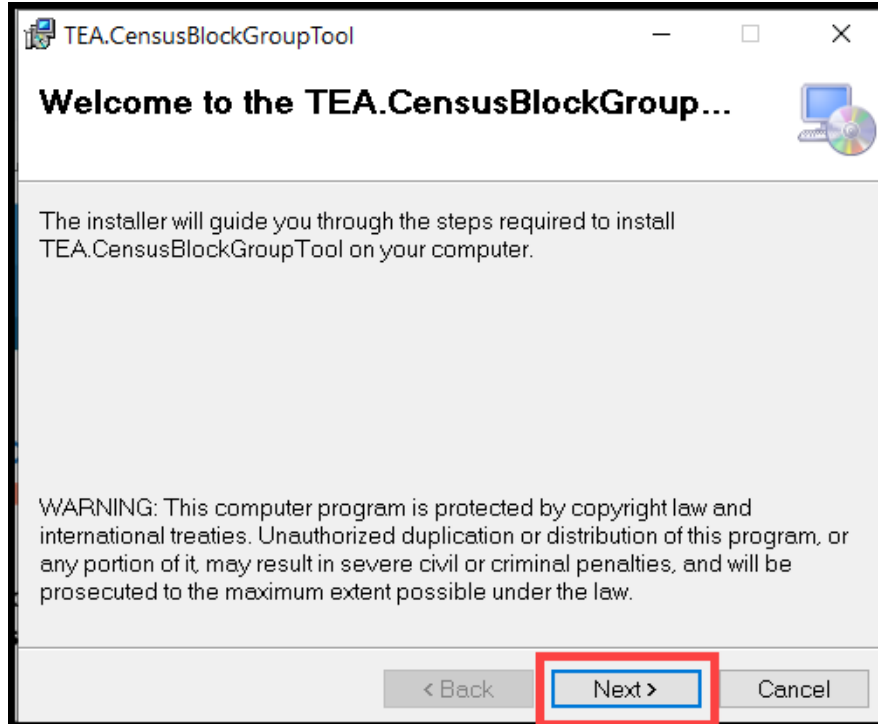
TEA.CensusBlockGroupTool

Welcome to the TEA.CensusBlockGroup...

The installer will guide you through the steps required to install TEA.CensusBlockGroupTool on your computer.

WARNING: This computer program is protected by copyright law and international treaties. Unauthorized duplication or distribution of this program, or any portion of it, may result in severe civil or criminal penalties, and will be prosecuted to the maximum extent possible under the law.

< Back
Next >
Cancel